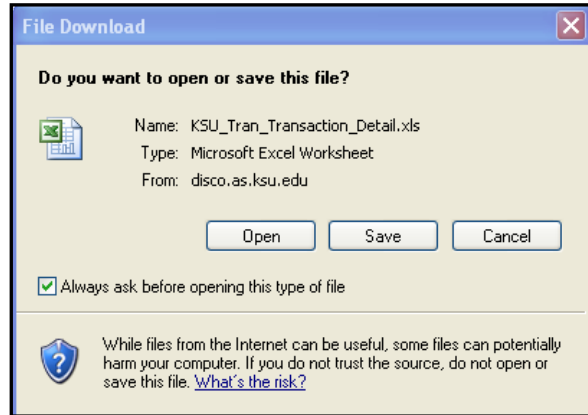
File Download

Do you want to open or save this file?

Name: KSU_Tran_Transaction_Detail.xls
Type: Microsoft Excel Worksheet
From: disco.as.ksu.edu

Open | Save | Cancel

Always ask before opening this type of file

While files from the Internet can be useful, some files can potentially harm your computer. If you do not trust the source, do not open or save this file. What's the risk?